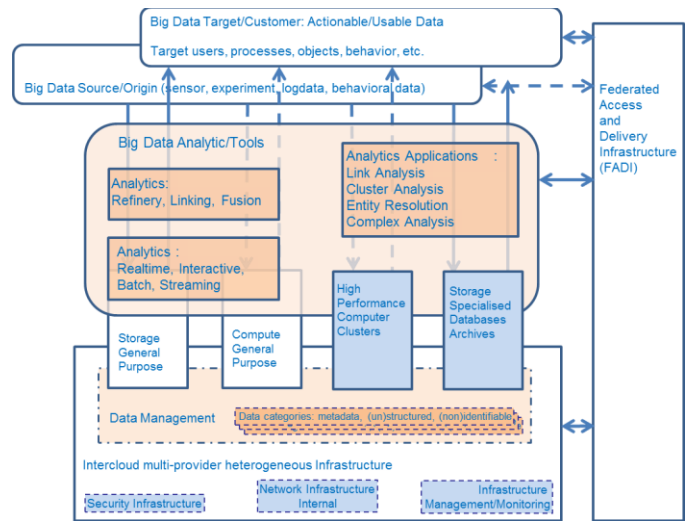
Big Data Target/Customer: Actionable/Usable Data

Target users, processes, objects, behavior, etc.

Big Data Source/Origin (sensor, experiment, logdata, behavioral data)

Federated Access and Delivery Infrastructure (FADI)

Big Data Analytic/Tools

Analytics: Refinery, Linking, Fusion

Analytics Applications : Link Analysis Cluster Analysis Entity Resolution Complex Analysis

Analytics : Realtime, Interactive, Batch, Streaming

High Performance Computer Clusters

Storage Specialised Databases Archives

Storage General Purpose

Compute General Purpose

Data Management

Data categories: metadata, (un)structured, (non)identifiable

Intercloud multi-provider heterogeneous Infrastructure

Security Infrastructure

Network Infrastructure Internal

Infrastructure Management/Monitoring